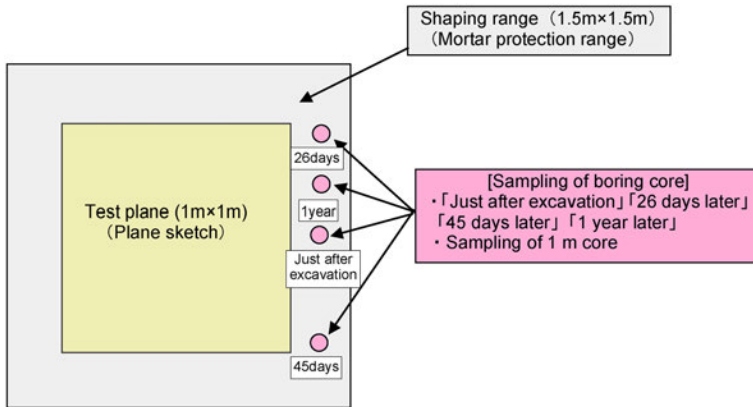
Shaping range（1.5m×1.5m）
（Mortar protection range）

Test plane (1m×1m)
（Plane sketch）

26days

1year

Just after excavation

45days

[Sampling of boring core]
・「Just after excavation」「26 days later」「45 days later」「1 year later」
・ Sampling of 1 m core